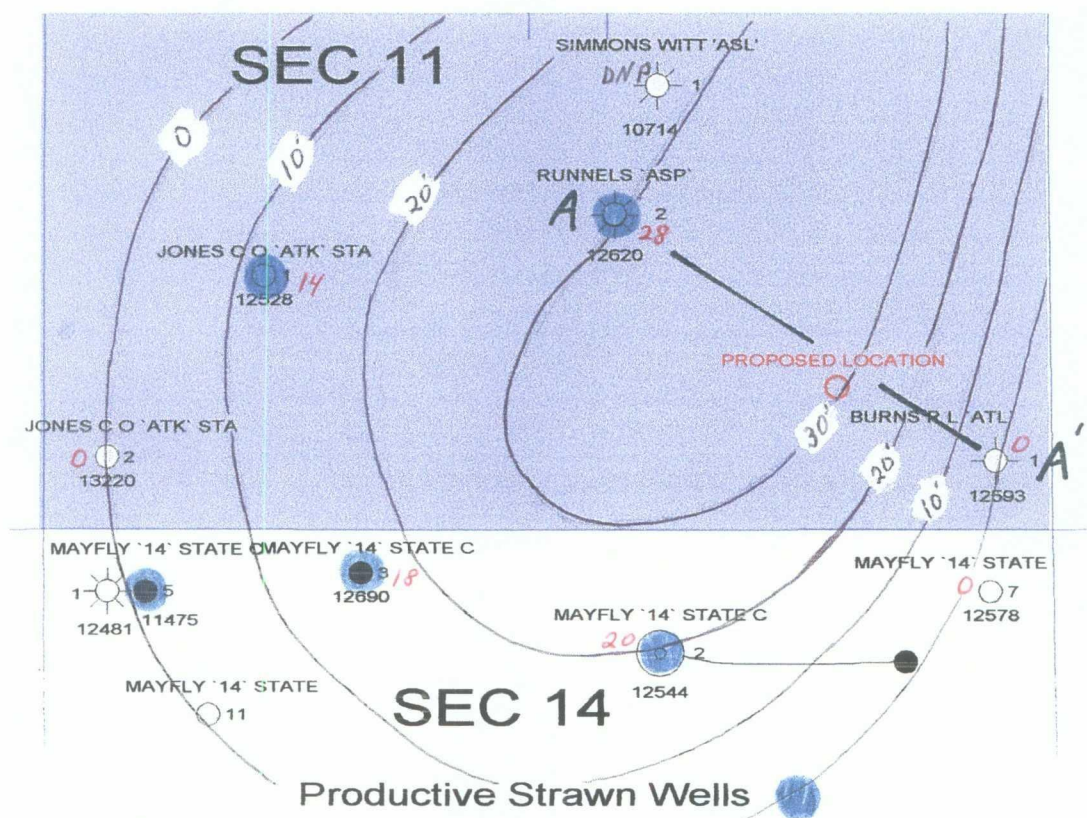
SEC 11

SIMMONS WITT 'ASL'
DNP
1
10714

0
10'
20'

RUNNELS 'ASP'
A
2
28
12620

JONES C O 'ATK' STA
1
14
12528

PROPOSED LOCATION

JONES C O 'ATK' STA
0
2
13220

30'
BURNS R L 'ATL'
0
1
A'
20'
10'
12593

MAYFLY '14' STATE C
MAYFLY '14' STATE C
1
5
12481
11475
3
18
12690

MAYFLY '14' STATE
0
7
12578

MAYFLY '14' STATE C
20
2
12544

MAYFLY '14' STATE
11

SEC 14

Productive Strawn Wells